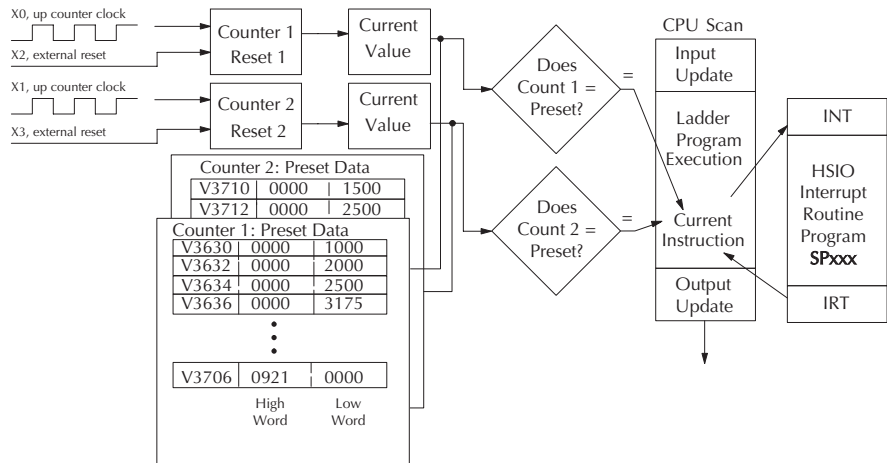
X0, up counter clock

X2, external reset

Counter 1
Reset 1

Current Value

X1, up counter clock

X3, external reset

Counter 2
Reset 2

Current Value

Does Count 1 = Preset?

=

Does Count 2 = Preset?

=

Counter 2: Preset Data

| V3710 | 0000 | 1500 |
|---|---|---|
| V3712 | 0000 | 2500 |

Counter 1: Preset Data

| V3630 | 0000 | 1000 |
|---|---|---|
| V3632 | 0000 | 2000 |
| V3634 | 0000 | 2500 |
| V3636 | 0000 | 3175 |

| V3706 | 0921 | 0000 |
|---|---|---|
| | High Word | Low Word |

CPU Scan

Input Update

Ladder Program Execution

Current Instruction

Output Update

INT

HSIO Interrupt Routine Program SPxxx

IRT